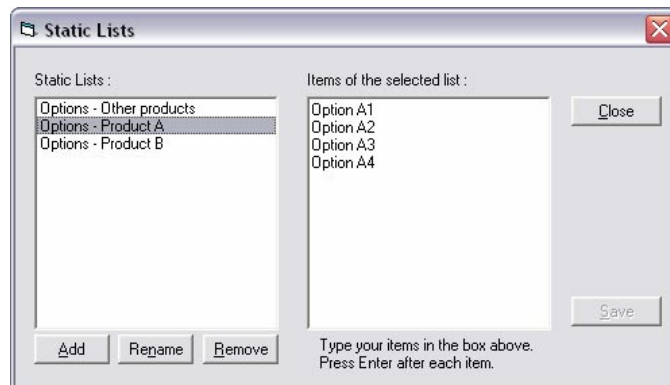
Static Lists

Static Lists :

Options - Other products
Options - Product A
Options - Product B

Add
Rename
Remove

Items of the selected list :

Option A1
Option A2
Option A3
Option A4

Type your items in the box above.
Press Enter after each item.

Close

Save